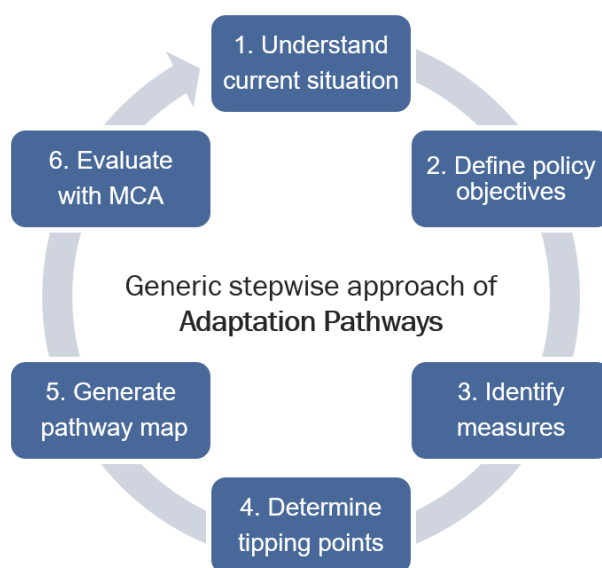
1. Understand current situation

2. Define policy objectives

3. Identify measures

4. Determine tipping points

5. Generate pathway map

6. Evaluate with MCA

Generic stepwise approach of **Adaptation Pathways**